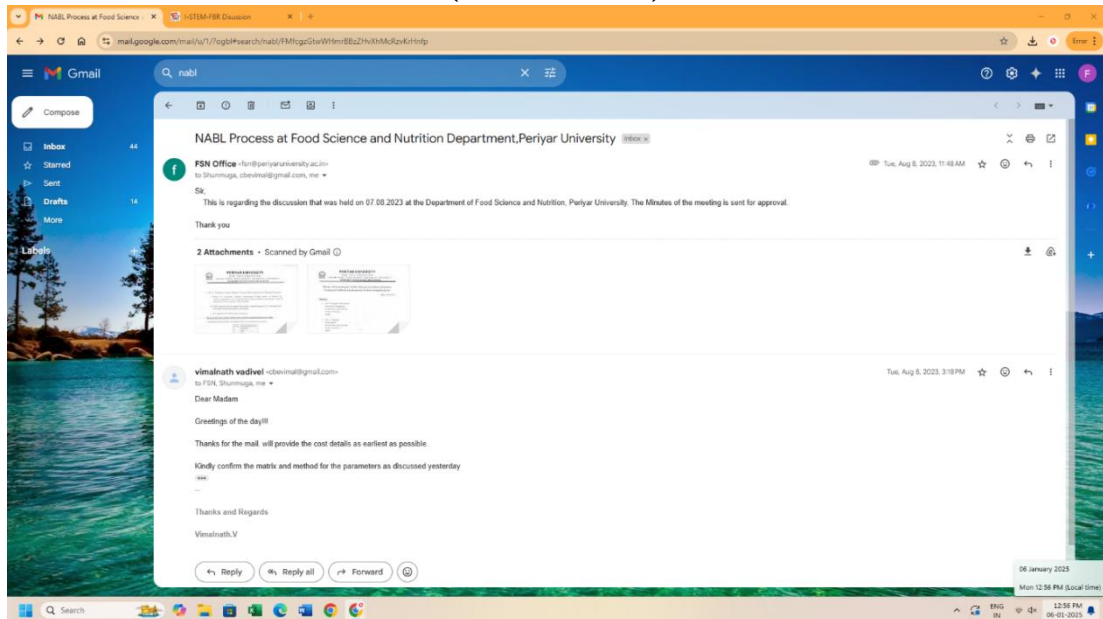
NABL Process at Food Science × I-STEM-FBR Disussion ×

mail.google.com/mail/u/1/?ogbl#search/nabl/FMfcgzGtwWHmrBBzZHvXhMcRzvKrHnfp

Error

Gmail

nabl

Compose

Inbox 44
Starred
Sent
Drafts 14
More

Labels

NABL Process at Food Science and Nutrition Department,Periyar University Inbox ×

FSN Office <fsn@periyaruniversity.ac.in>
to Shunmuga, cbevimal@gmail.com, me

Tue, Aug 8, 2023, 11:48 AM

Sir,
This is regarding the discussion that was held on 07.08.2023 at the Department of Food Science and Nutrition, Periyar University. The Minutes of the meeting is sent for approval.

Thank you

2 Attachments • Scanned by Gmail

vimalnath vadivel <cbevimal@gmail.com>
to FSN, Shunmuga, me

Tue, Aug 8, 2023, 3:18 PM

Dear Madam

Greetings of the day!!!

Thanks for the mail. will provide the cost details as earliest as possible.

Kindly confirm the matrix and method for the parameters as discussed yesterday

...

--

Thanks and Regards

Vimalnath.V

Reply Reply all Forward

06 January 2025
Mon 12:56 PM (Local time)

Search

ENG IN 12:56 PM 06-01-2025